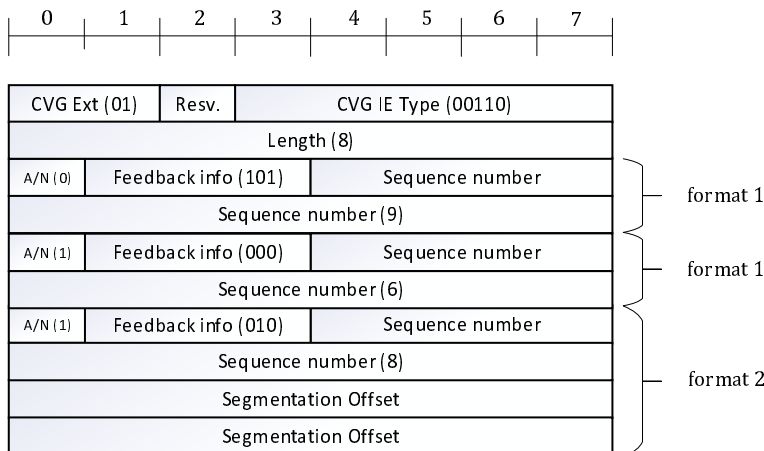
0 1 2 3 4 5 6 7

CVG Ext (01) | Resv. | CVG IE Type (00110)

Length (8)

A/N (0) | Feedback info (101) | Sequence number

Sequence number (9)

format 1

A/N (1) | Feedback info (000) | Sequence number

Sequence number (6)

format 1

A/N (1) | Feedback info (010) | Sequence number

Sequence number (8)

Segmentation Offset

Segmentation Offset

format 2